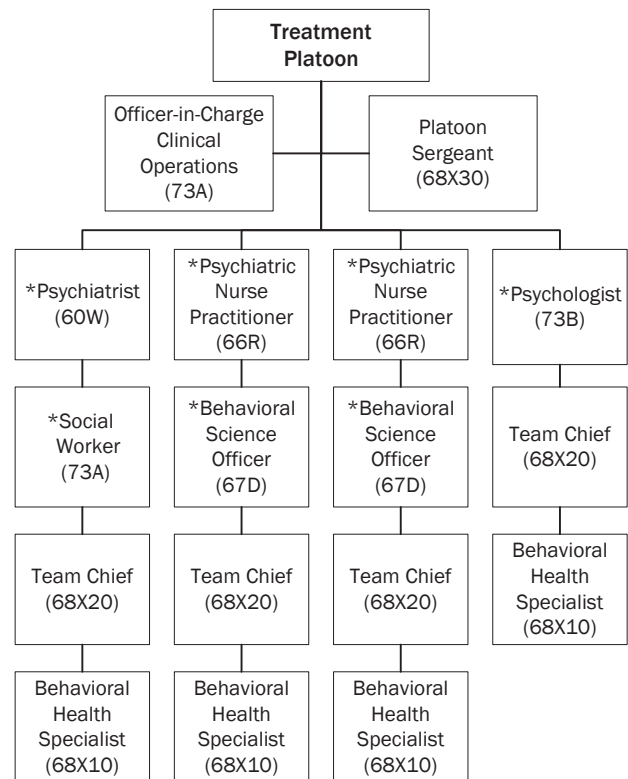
Treatment Platoon

Officer-in-Charge Clinical Operations (73A)

Platoon Sergeant (68X30)

*Psychiatrist (60W)

*Social Worker (73A)

Team Chief (68X20)

Behavioral Health Specialist (68X10)

*Psychiatric Nurse Practitioner (66R)

*Behavioral Science Officer (67D)

Team Chief (68X20)

Behavioral Health Specialist (68X10)

*Psychiatric Nurse Practitioner (66R)

*Behavioral Science Officer (67D)

Team Chief (68X20)

Behavioral Health Specialist (68X10)

*Psychologist (73B)

Team Chief (68X20)

Behavioral Health Specialist (68X10)